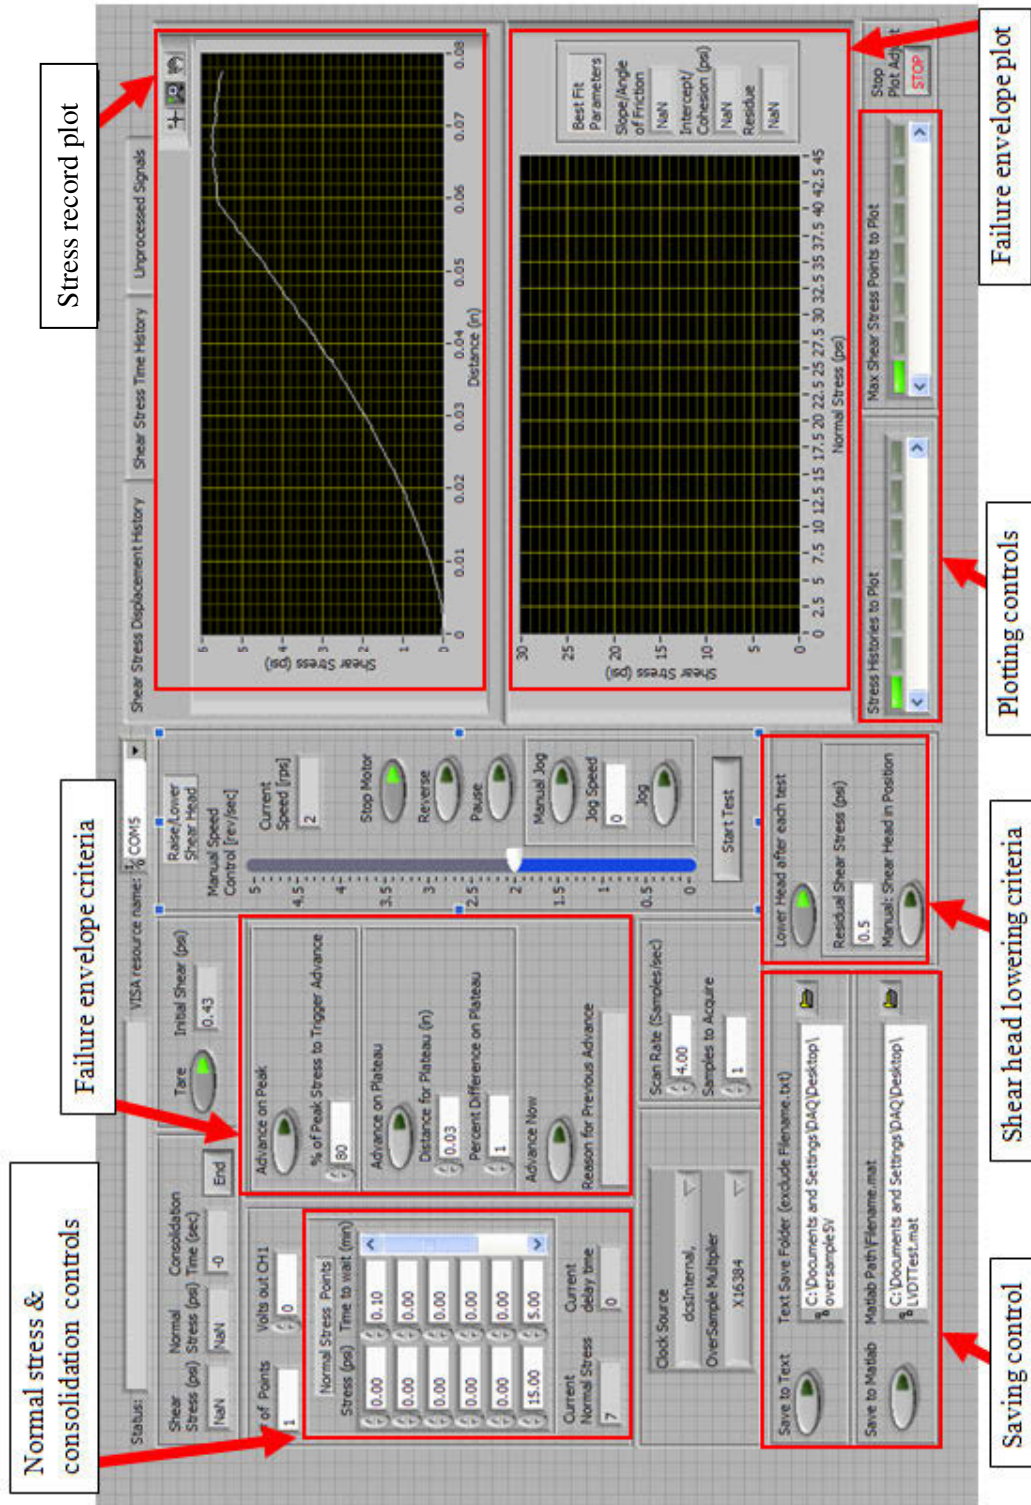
Stress record plot

Failure envelope plot

Failure envelope criteria

Normal stress & consolidation controls

Plotting controls

Shear head lowering criteria

Saving control

Shear Stress Displacement History
Shear Stress Time History
Unprocessed Signals

Shear Stress (psi)
6
5
4
3
2
1
0
0
0.01
0.02
0.03
0.04
0.05
0.06
0.07
0.08
Distance (in)

Best Fit Parameters
Slope/Angle of Friction
NaN
Intercept/Cohesion (psi)
NaN
Residue
NaN

Shear Stress (psi)
30
25
20
15
10
5
0
0 2.5 5 7.5 10 12.5 15 17.5 20 22.5 25 27.5 30 32.5 35 37.5 40 42.5 45
Normal Stress (psi)

Stop Plot Adjust
STOP

Stress Histories to Plot
Max Shear Stress Points to Plot

Status:
VISA resource name:
COM5
Raise/Lower Shear Head
Manual Speed Control [rev/sec]
5
4.5
4
3.5
3
2.5
2
1.5
1
0.5
0
Current Speed [rps]
2
Stop Motor
Reverse
Pause
Manual Jog
Jog Speed
0
Jog
Start Test

Shear Stress (psi)
NaN
Normal Stress (psi)
NaN
Consolidation Time (sec)
-0
End
Tare
Initial Shear (psi)
0.43

# of Points
1
Volts out CH1
0
Normal Stress Points
Stress (psi)
0.00
0.00
0.00
0.00
0.00
15.00
Time to wait (min)
0.10
0.00
0.00
0.00
0.00
5.00
Current Normal Stress
7
Current delay time
0

Advance on Peak
% of Peak Stress to Trigger Advance
80
Advance on Plateau
Distance for Plateau (in)
0.03
Percent Difference on Plateau
1
Advance Now
Reason for Previous Advance

Scan Rate (Samples/sec)
4.00
Samples to Acquire
1
Clock Source
dcsInternal
OverSample Multiplier
X16384

Lower Head after each test
Residual Shear Stress (psi)
0.5
Manual: Shear Head in Position

Save to Text
Text Save Folder (exclude Filename.txt)
C:\Documents and Settings\DAQ\Desktop\oversampleSV
Save to Matlab
Matlab Path\Filename.mat
C:\Documents and Settings\DAQ\Desktop\LVDTTest.mat